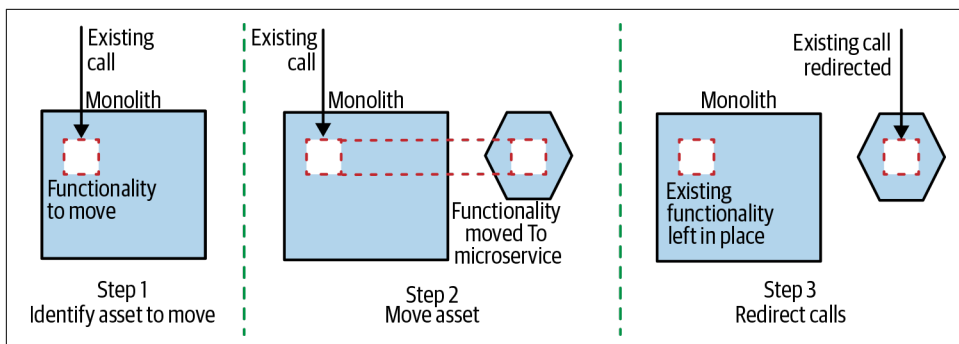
Existing call

Monolith

Functionality to move

Step 1
Identify asset to move

Existing call

Monolith

Functionality moved To microservice

Step 2
Move asset

Existing call redirected

Monolith

Existing functionality left in place

Step 3
Redirect calls